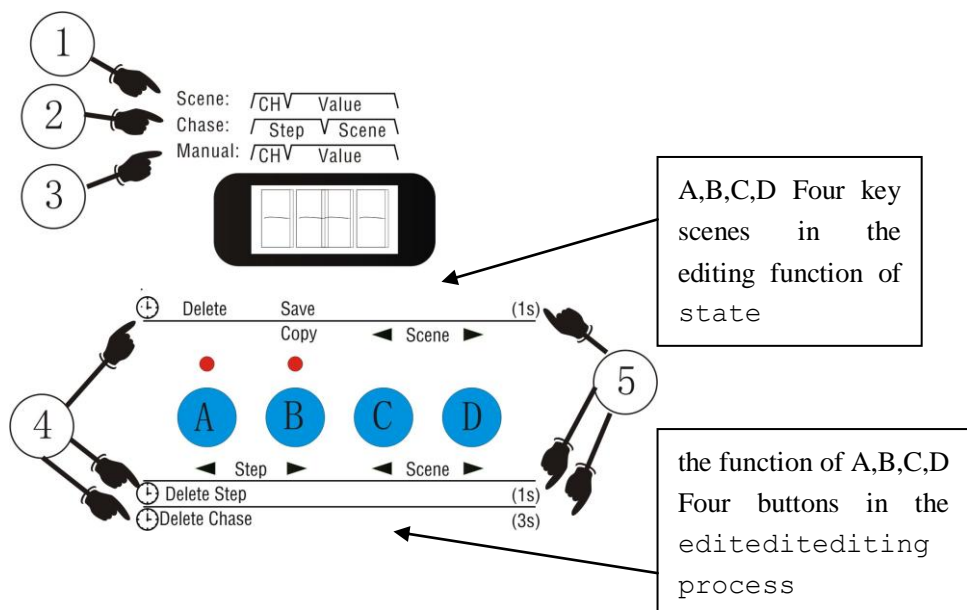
1
2
3
Scene: CH Value
Chase: Step Scene
Manual: CH Value

A,B,C,D Four key scenes in the editing function of state

Delete Save (1s)
Copy ◄ Scene ►

A B C D

4
5

◄ Step ► ◄ Scene ►
Delete Step (1s)
Delete Chase (3s)

the function of A,B,C,D Four buttons in the editeditediting process